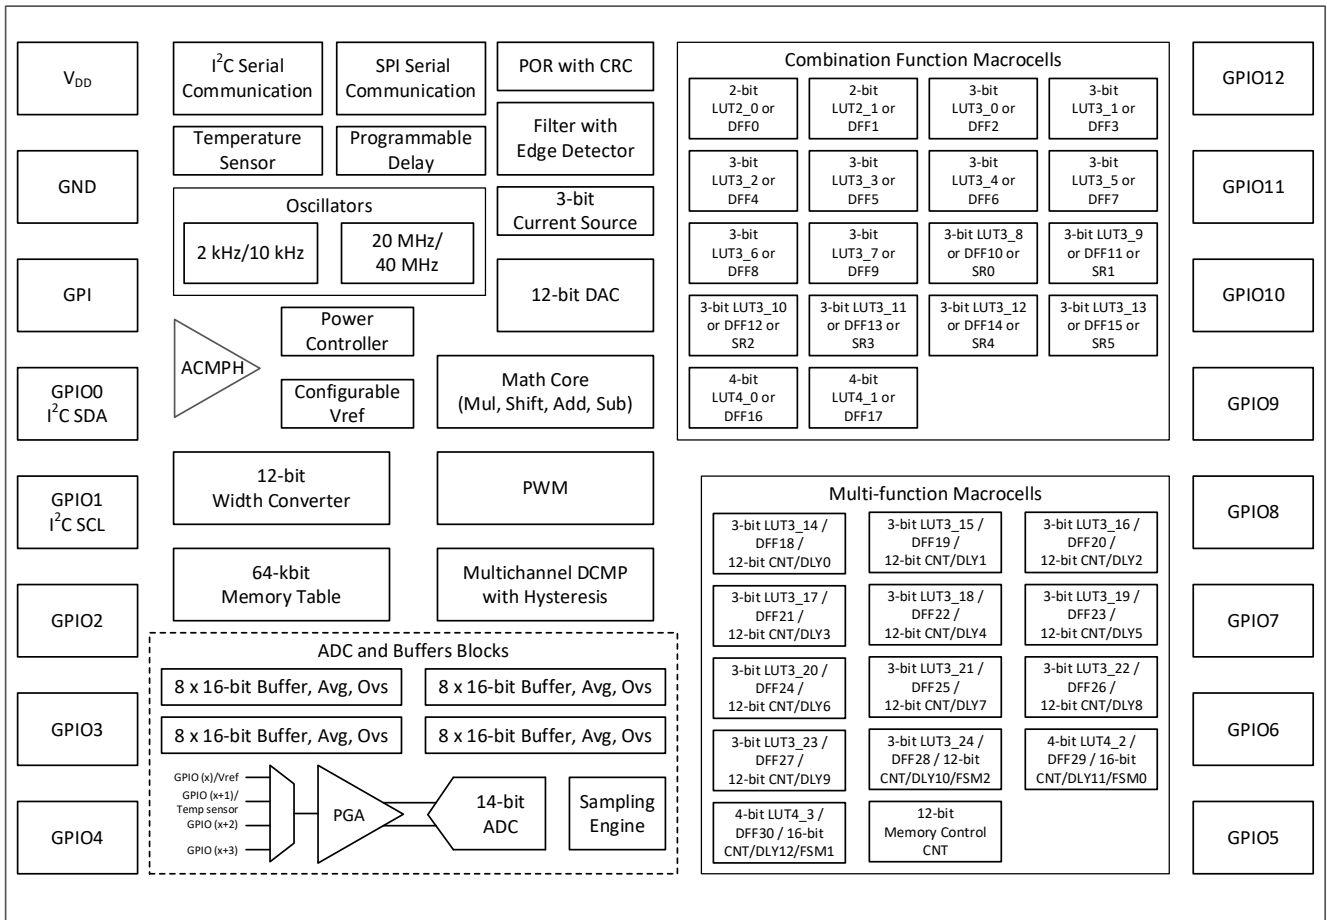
$V_{DD}$

GND

GPI

GPIO0
$I^2C$ SDA

GPIO1
$I^2C$ SCL

GPIO2

GPIO3

GPIO4

$I^2C$ Serial Communication

SPI Serial Communication

POR with CRC

Temperature Sensor

Programmable Delay

Filter with Edge Detector

Oscillators

2 kHz/10 kHz

20 MHz/ 40 MHz

3-bit Current Source

12-bit DAC

ACMPH

Power Controller

Configurable Vref

Math Core (Mul, Shift, Add, Sub)

12-bit Width Converter

PWM

64-kbit Memory Table

Multichannel DCMP with Hysteresis

ADC and Buffers Blocks

8 x 16-bit Buffer, Avg, Ovs

8 x 16-bit Buffer, Avg, Ovs

8 x 16-bit Buffer, Avg, Ovs

8 x 16-bit Buffer, Avg, Ovs

GPIO (x)/Vref
GPIO (x+1)/ Temp sensor
GPIO (x+2)
GPIO (x+3)

PGA

14-bit ADC

Sampling Engine

Combination Function Macrocells

| 2-bit LUT2_0 or DFF0 | 2-bit LUT2_1 or DFF1 | 3-bit LUT3_0 or DFF2 | 3-bit LUT3_1 or DFF3 |
|---|---|---|---|
| 3-bit LUT3_2 or DFF4 | 3-bit LUT3_3 or DFF5 | 3-bit LUT3_4 or DFF6 | 3-bit LUT3_5 or DFF7 |
| 3-bit LUT3_6 or DFF8 | 3-bit LUT3_7 or DFF9 | 3-bit LUT3_8 or DFF10 or SR0 | 3-bit LUT3_9 or DFF11 or SR1 |
| 3-bit LUT3_10 or DFF12 or SR2 | 3-bit LUT3_11 or DFF13 or SR3 | 3-bit LUT3_12 or DFF14 or SR4 | 3-bit LUT3_13 or DFF15 or SR5 |
| 4-bit LUT4_0 or DFF16 | 4-bit LUT4_1 or DFF17 | | |

Multi-function Macrocells

| 3-bit LUT3_14 / DFF18 / 12-bit CNT/DLY0 | 3-bit LUT3_15 / DFF19 / 12-bit CNT/DLY1 | 3-bit LUT3_16 / DFF20 / 12-bit CNT/DLY2 |
|---|---|---|
| 3-bit LUT3_17 / DFF21 / 12-bit CNT/DLY3 | 3-bit LUT3_18 / DFF22 / 12-bit CNT/DLY4 | 3-bit LUT3_19 / DFF23 / 12-bit CNT/DLY5 |
| 3-bit LUT3_20 / DFF24 / 12-bit CNT/DLY6 | 3-bit LUT3_21 / DFF25 / 12-bit CNT/DLY7 | 3-bit LUT3_22 / DFF26 / 12-bit CNT/DLY8 |
| 3-bit LUT3_23 / DFF27 / 12-bit CNT/DLY9 | 3-bit LUT3_24 / DFF28 / 12-bit CNT/DLY10/FSM2 | 4-bit LUT4_2 / DFF29 / 16-bit CNT/DLY11/FSM0 |
| 4-bit LUT4_3 / DFF30 / 16-bit CNT/DLY12/FSM1 | 12-bit Memory Control CNT | |

GPIO12

GPIO11

GPIO10

GPIO9

GPIO8

GPIO7

GPIO6

GPIO5